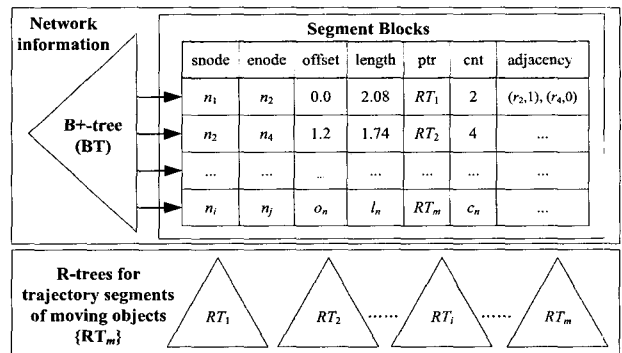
Network information

B+-tree (BT)

Segment Blocks

| snode | enode | offset | length | ptr | cnt | adjacency |
|---|---|---|---|---|---|---|
| $n_1$ | $n_2$ | 0.0 | 2.08 | $RT_1$ | 2 | $(r_2,1)$, $(r_4,0)$ |
| $n_2$ | $n_4$ | 1.2 | 1.74 | $RT_2$ | 4 | ... |
| ... | ... | ... | ... | ... | ... | ... |
| $n_i$ | $n_j$ | $o_n$ | $l_n$ | $RT_m$ | $c_n$ | ... |

R-trees for trajectory segments of moving objects $\{RT_m\}$

$RT_1$ $RT_2$ ...... $RT_i$ ...... $RT_m$